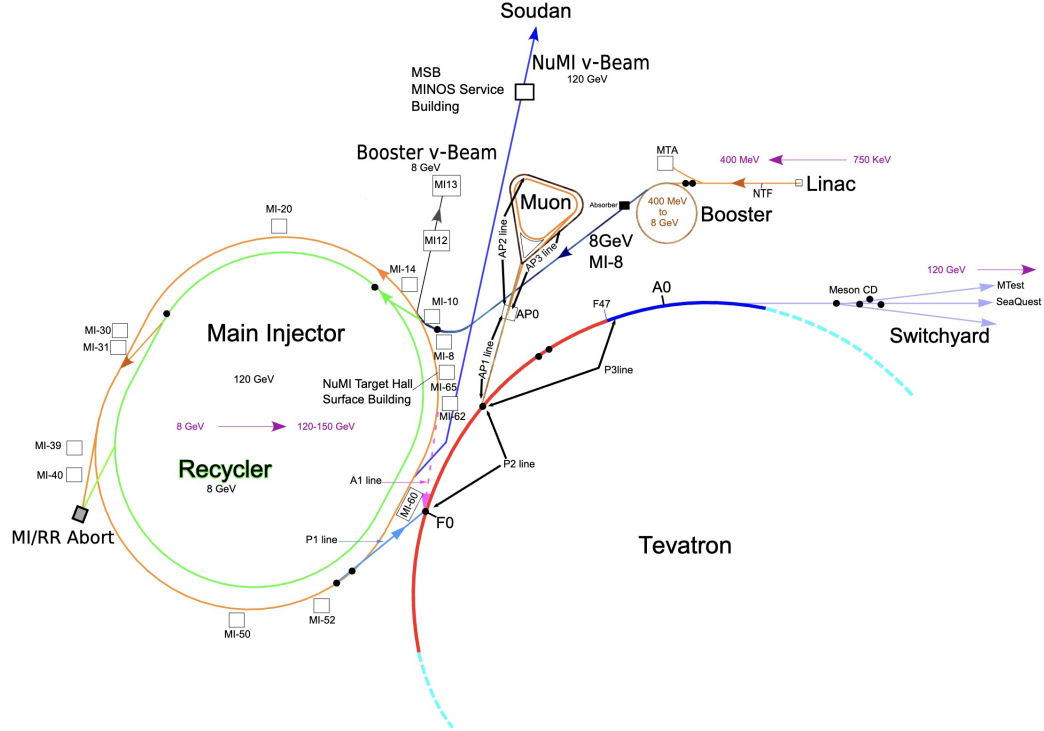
Soudan

NuMI ν-Beam
120 GeV

MSB
MINOS Service
Building

Booster ν-Beam
8 GeV

MI13

MI12

MTA

400 MeV

750 KeV

Linac

NTF

Absorber

Muon

400 MeV
to
8 GeV

Booster

AP2 line

AP3 line

8GeV
MI-8

MI-20

MI-14

MI-10

AP0

120 GeV

Meson CD

MTest

SeaQuest

A0

F47

Switchyard

MI-30

MI-31

Main Injector

MI-8

AP1 line

120 GeV

NuMI Target Hall
Surface Building

MI-65

MI-62

P3line

MI-39

8 GeV

120-150 GeV

MI-40

Recycler
8 GeV

P2 line

A1 line

MI/RR Abort

MI-60

F0

P1 line

Tevatron

MI-50

MI-52